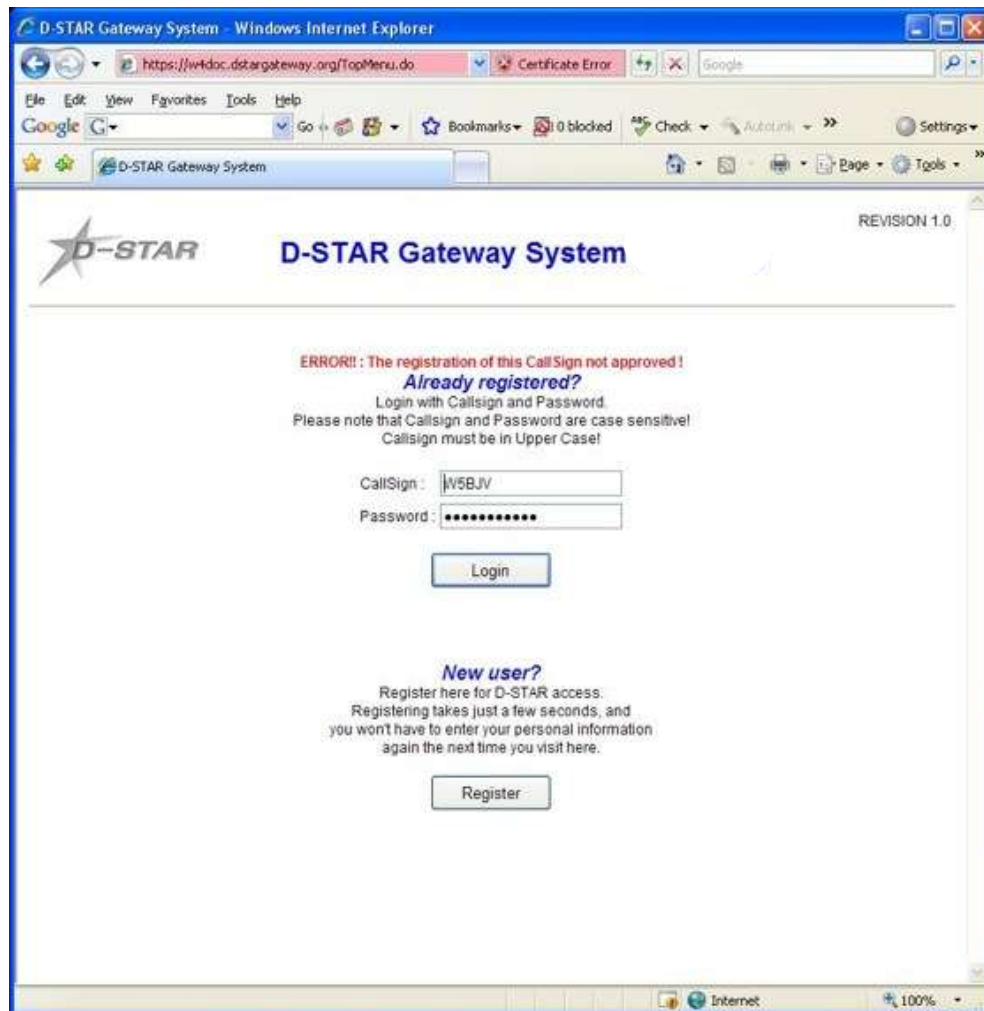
D-STAR Gateway System - Windows Internet Explorer

https://w4doc.dstargateway.org/TopMenu.do Certificate Error Google

File Edit View Favorites Tools Help

Google G Go Bookmarks 0 blocked Check AutoLink » Settings

D-STAR Gateway System Page Tools

D-STAR

D-STAR Gateway System

REVISION 1.0

ERROR!! : The registration of this CallSign not approved !

Already registered?

Login with Callsign and Password.
Please note that Callsign and Password are case sensitive!
Callsign must be in Upper Case!

CallSign : W5BJV

Password : ••••••••••••

Login

New user?

Register here for D-STAR access.
Registering takes just a few seconds, and you won't have to enter your personal information again the next time you visit here.

Register

Internet 100%